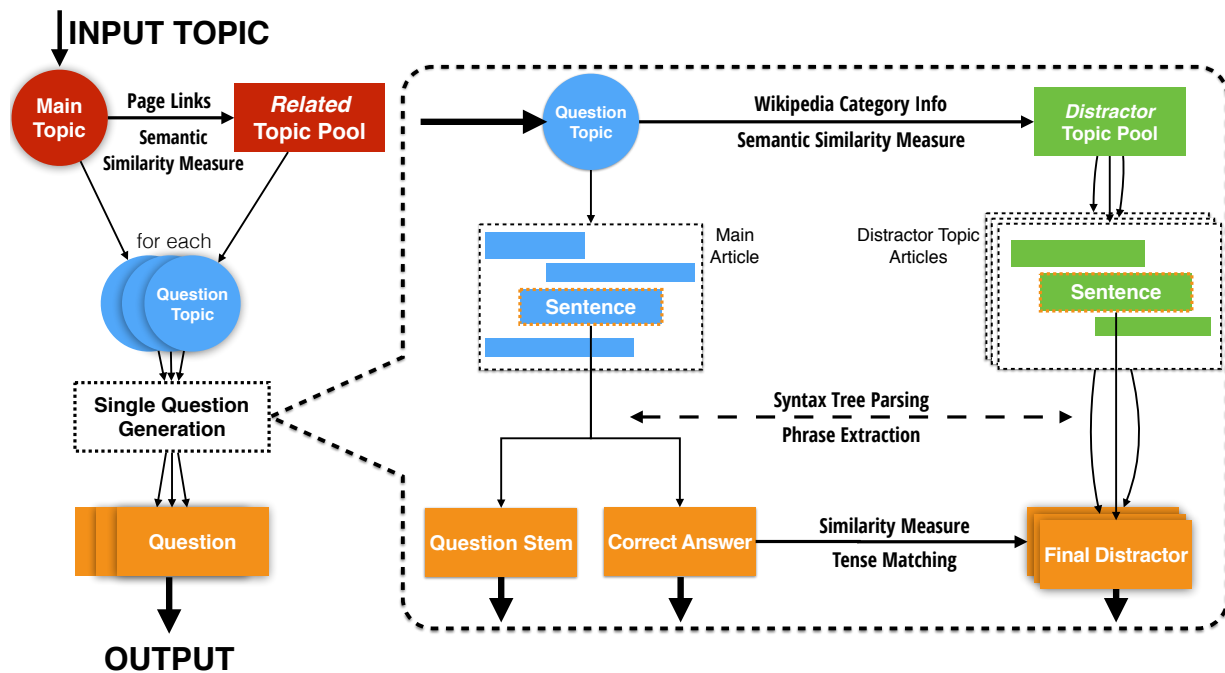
INPUT TOPIC

Main Topic

Page Links

Semantic Similarity Measure

Related Topic Pool

for each

Question Topic

Single Question Generation

Question

OUTPUT

Question Topic

Wikipedia Category Info

Semantic Similarity Measure

Distractor Topic Pool

Main Article

Sentence

Distractor Topic Articles

Sentence

Syntax Tree Parsing

Phrase Extraction

Question Stem

Correct Answer

Similarity Measure

Tense Matching

Final Distractor